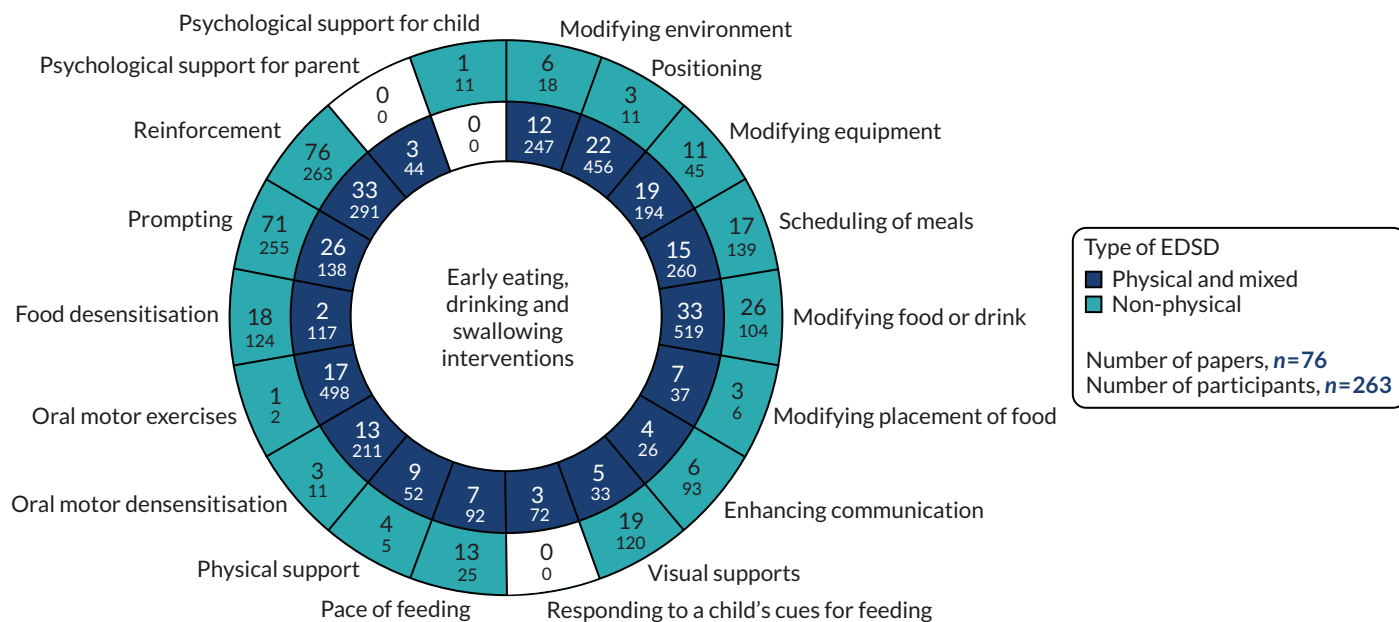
Psychological support for child
Modifying environment
Psychological support for parent
Positioning
Reinforcement
Modifying equipment
Prompting
Scheduling of meals
Food desensitisation
Modifying food or drink
Oral motor exercises
Modifying placement of food
Oral motor densensitisation
Enhancing communication
Physical support
Visual supports
Pace of feeding
Responding to a child's cues for feeding

1
11
6
18
3
11
11
45
17
139
26
104
3
6
6
93
19
120
0
0
13
25
4
5
3
11
1
2
18
124
71
255
76
263
0
0

0
0
12
247
22
456
19
194
15
260
33
519
7
37
4
26
5
33
3
72
7
92
9
52
13
211
17
498
2
117
26
138
33
291
3
44

Early eating, drinking and swallowing interventions

Type of EDSD
Physical and mixed
Non-physical

Number of papers, $n=76$
Number of participants, $n=263$